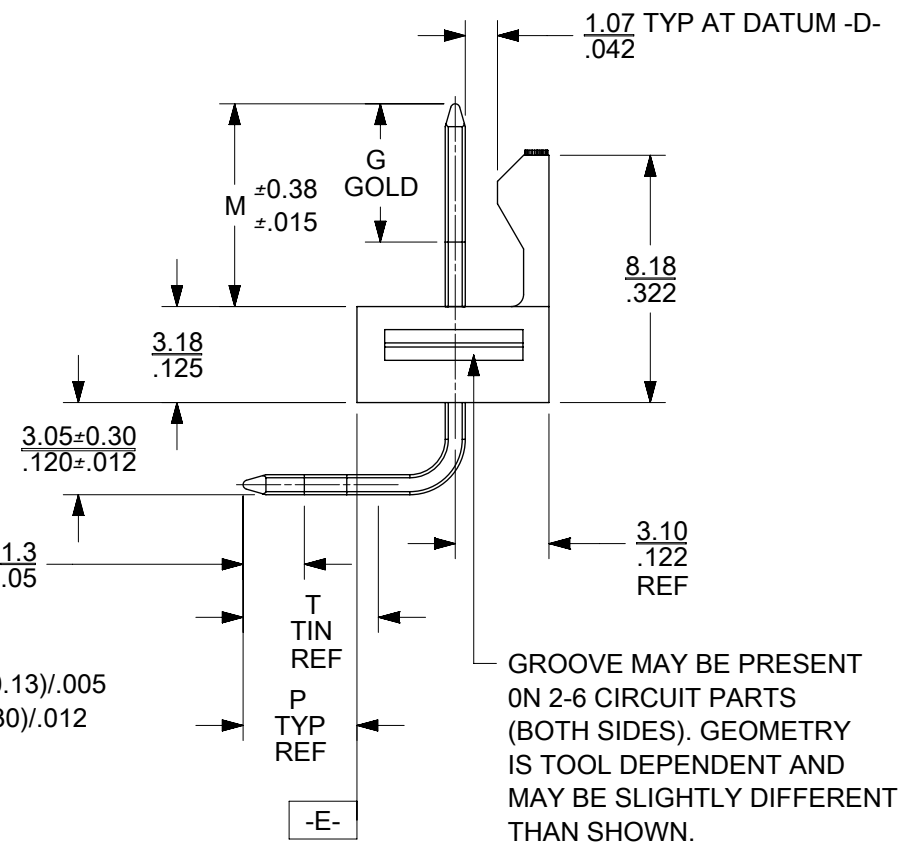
$\frac{1.07}{.042}$ TYP AT DATUM -D-

G
GOLD

M $\pm 0.38$
$\pm .015$

$\frac{8.18}{.322}$

$\frac{3.18}{.125}$

$\frac{3.05 \pm 0.30}{.120 \pm .012}$

$\frac{1.3}{.05}$

$\frac{3.10}{.122}$
REF

T
TIN
REF

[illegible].13)/.005
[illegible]30)/.012

P
TYP
REF

GROOVE MAY BE PRESENT 0N 2-6 CIRCUIT PARTS (BOTH SIDES). GEOMETRY IS TOOL DEPENDENT AND MAY BE SLIGHTLY DIFFERENT THAN SHOWN.

-E-